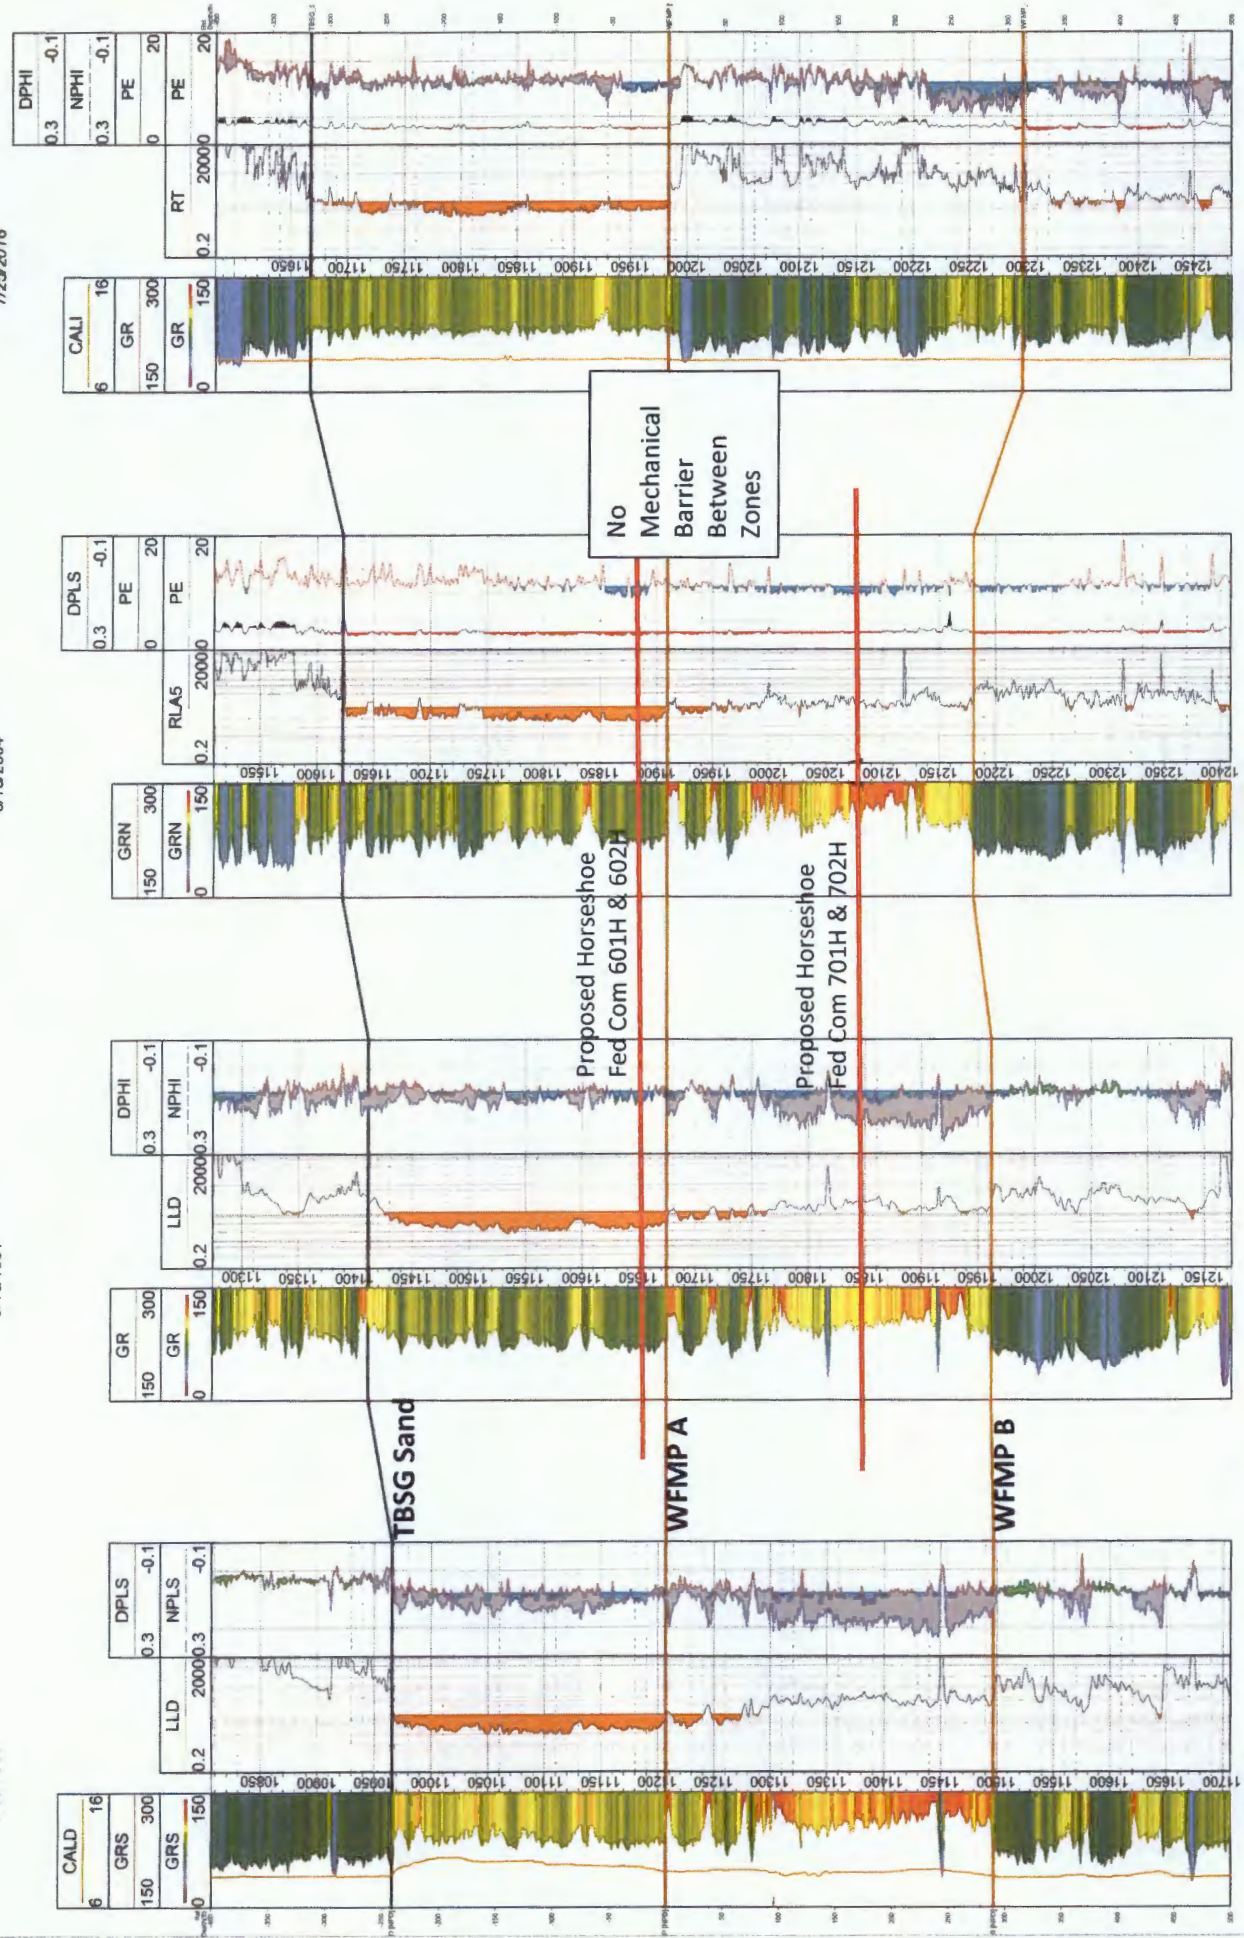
7/23/2016

DPHI
0.3 -0.1
NPHI
0.3 -0.1
PE
0 20

CALI
6 16
GR
150 300
GR
0 150

RT
0.2 20000

PE
20

11650 11700 11750 11800 11850 11900 11950 12000 12050 12100 12150 12200 12250 12300 12350 12400 12450

No Mechanical Barrier Between Zones

DPLS
0.3 -0.1
PE
0 20

GRN
150 300
GRN
0 150

RLA5
0.2 20000

PE
20

11550 11600 11650 11700 11750 11800 11850 11900 11950 12000 12050 12100 12150 12200 12250 12300 12350 12400

Proposed Horseshoe Fed Com 601H & 602H

Proposed Horseshoe Fed Com 701H & 702H

DPHI
0.3 -0.1
NPHI
0.3 -0.1

GR
150 300
GR
0 150

LLD
0.2 20000

11300 11350 11400 11450 11500 11550 11600 11650 11700 11750 11800 11850 11900 11950 12000 12050 12100 12150

TBSG Sand

WFMP A

WFMP B

DPLS
0.3 -0.1
NPLS
0.3 -0.1

CALD
6 16
GRS
150 300
GRS
0 150

LLD
0.2 20000

10850 10900 10950 11000 11050 11100 11150 11200 11250 11300 11350 11400 11450 11500 11550 11600 11650 11700